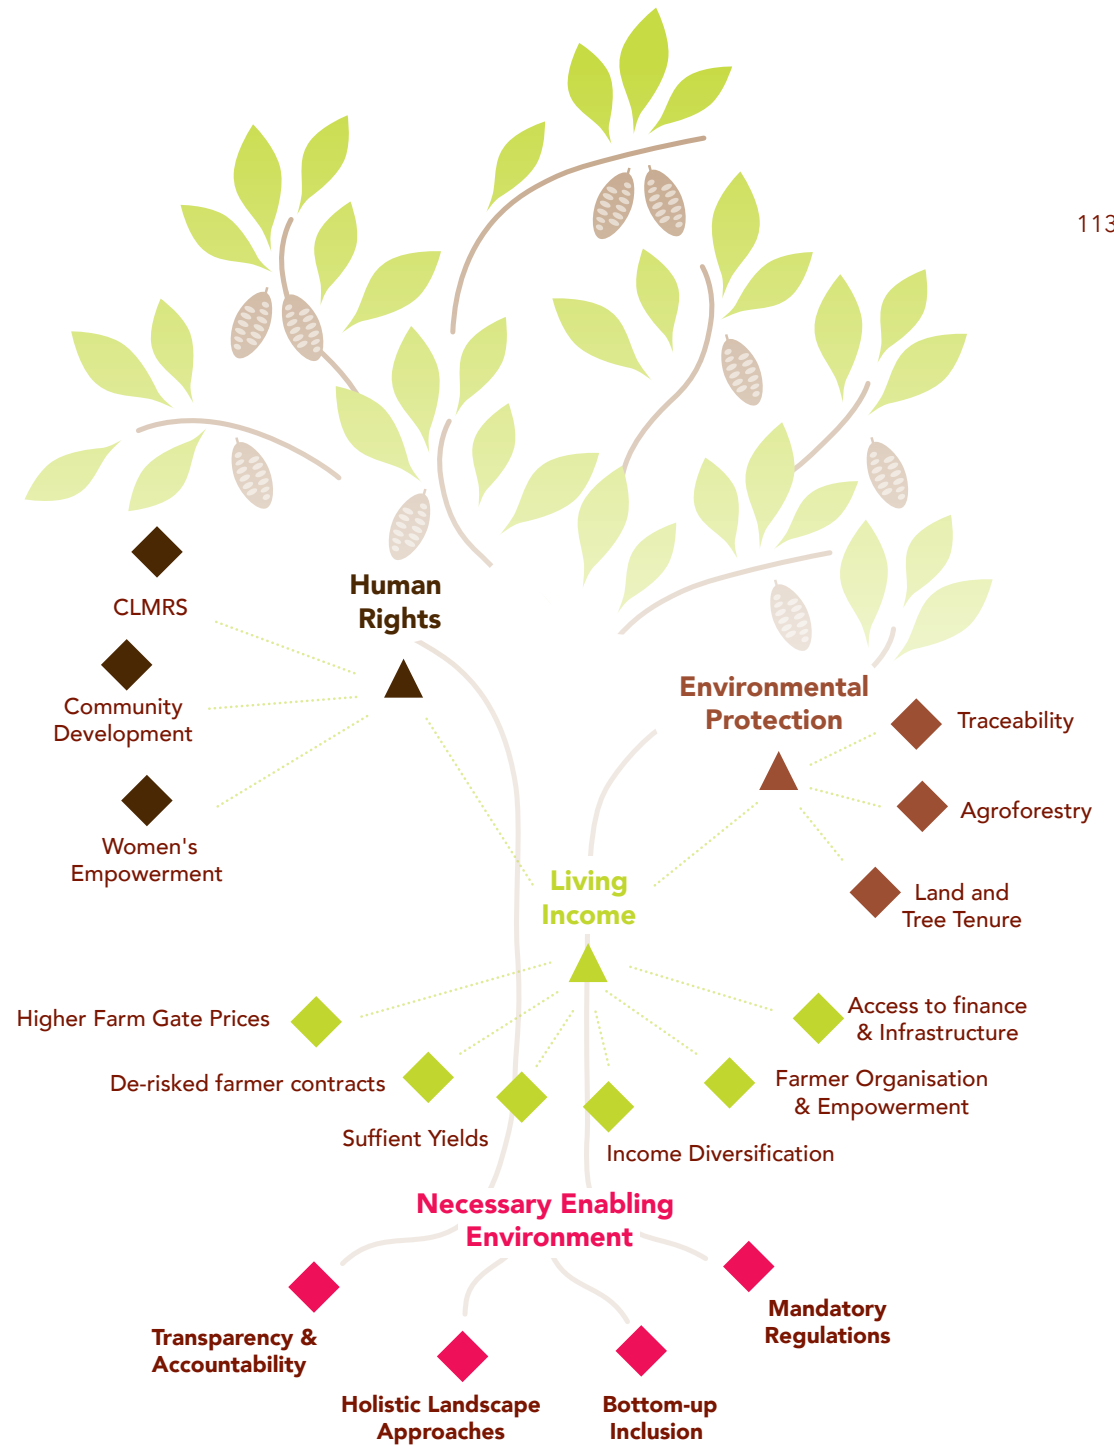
113

Human Rights

CLMRS

Community Development

Women's Empowerment

Environmental Protection

Traceability

Agroforestry

Land and Tree Tenure

Living Income

Higher Farm Gate Prices

De-risked farmer contracts

Suffient Yields

Income Diversification

Farmer Organisation & Empowerment

Access to finance & Infrastructure

Necessary Enabling Environment

Transparency & Accountability

Holistic Landscape Approaches

Bottom-up Inclusion

Mandatory Regulations